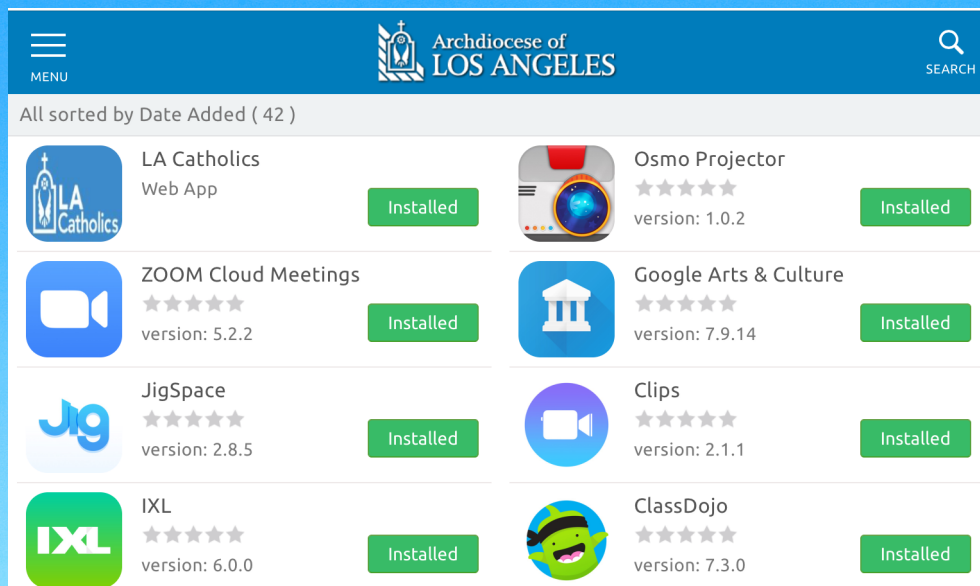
MENU

Archdiocese of LOS ANGELES

SEARCH

All sorted by Date Added ( 42 )

LA Catholics

LA Catholics
Web App
Installed

Osmo Projector
version: 1.0.2
Installed

ZOOM Cloud Meetings
version: 5.2.2
Installed

Google Arts & Culture
version: 7.9.14
Installed

Jig

JigSpace
version: 2.8.5
Installed

Clips
version: 2.1.1
Installed

IXL

IXL
version: 6.0.0
Installed

ClassDojo
version: 7.3.0
Installed